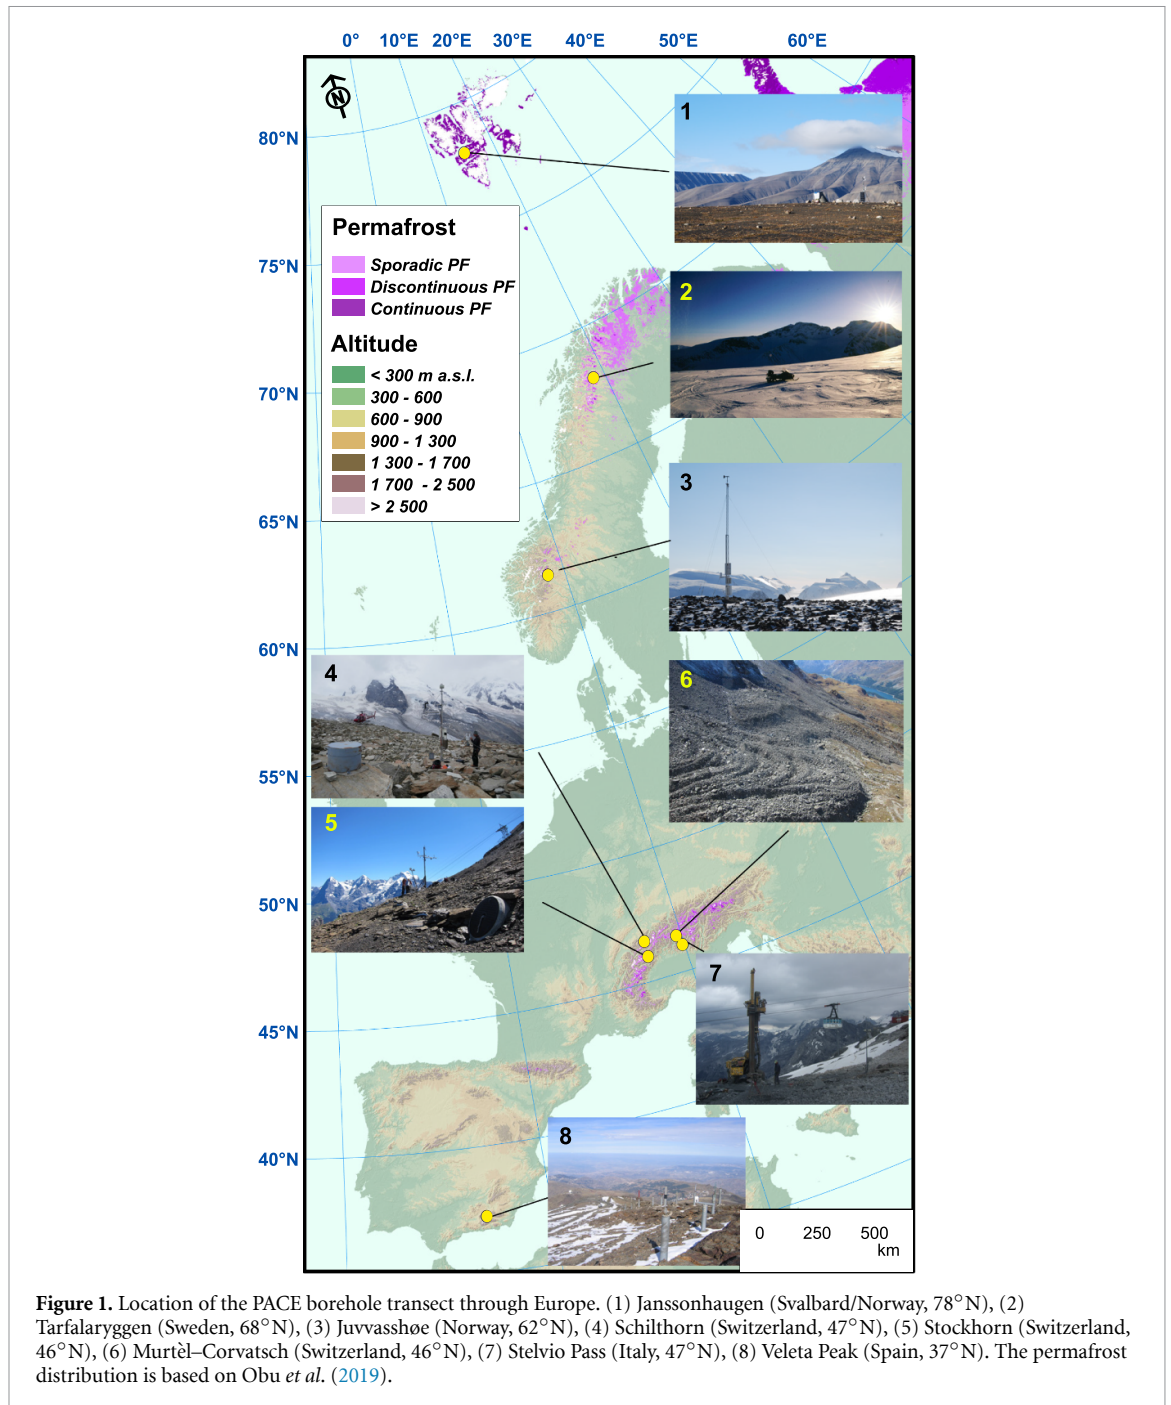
0° 10°E 20°E 30°E 40°E 50°E 60°E

80°N
75°N
70°N
65°N
60°N
55°N
50°N
45°N
40°N

N

Permafrost
Sporadic PF
Discontinuous PF
Continuous PF

Altitude
< 300 m a.s.l.
300 - 600
600 - 900
900 - 1 300
1 300 - 1 700
1 700 - 2 500
> 2 500

1
2
3
4
5
6
7
8

0 250 500 km

**Figure 1.** Location of the PACE borehole transect through Europe. (1) Janssonhaugen (Svalbard/Norway, 78°N), (2) Tarfalaryggen (Sweden, 68°N), (3) Juvvasshøe (Norway, 62°N), (4) Schilthorn (Switzerland, 47°N), (5) Stockhorn (Switzerland, 46°N), (6) Murtèl–Corvatsch (Switzerland, 46°N), (7) Stelvio Pass (Italy, 47°N), (8) Veleta Peak (Spain, 37°N). The permafrost distribution is based on Obu *et al.* (2019).